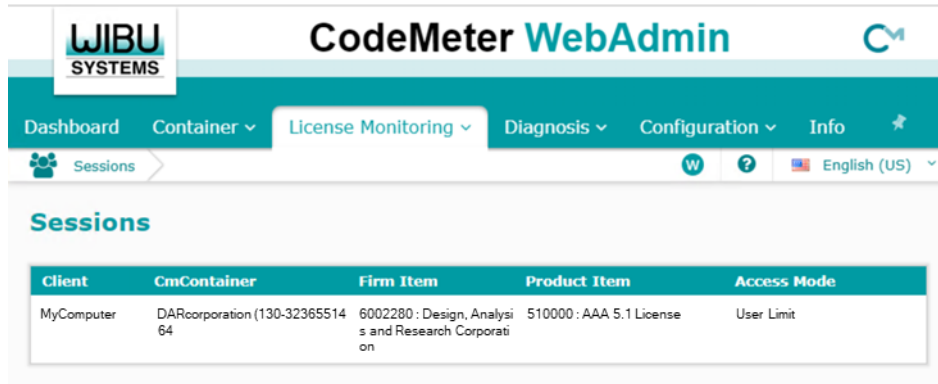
WIBU SYSTEMS

CodeMeter WebAdmin

CM

Dashboard Container License Monitoring Diagnosis Configuration Info

Sessions

W ? English (US)

Sessions

| Client | CmContainer | Firm Item | Product Item | Access Mode |
|---|---|---|---|---|
| MyComputer | DARcorporation (130-3236551464 | 6002280 : Design, Analysis and Research Corporation | 510000 : AAA 5.1 License | User Limit |